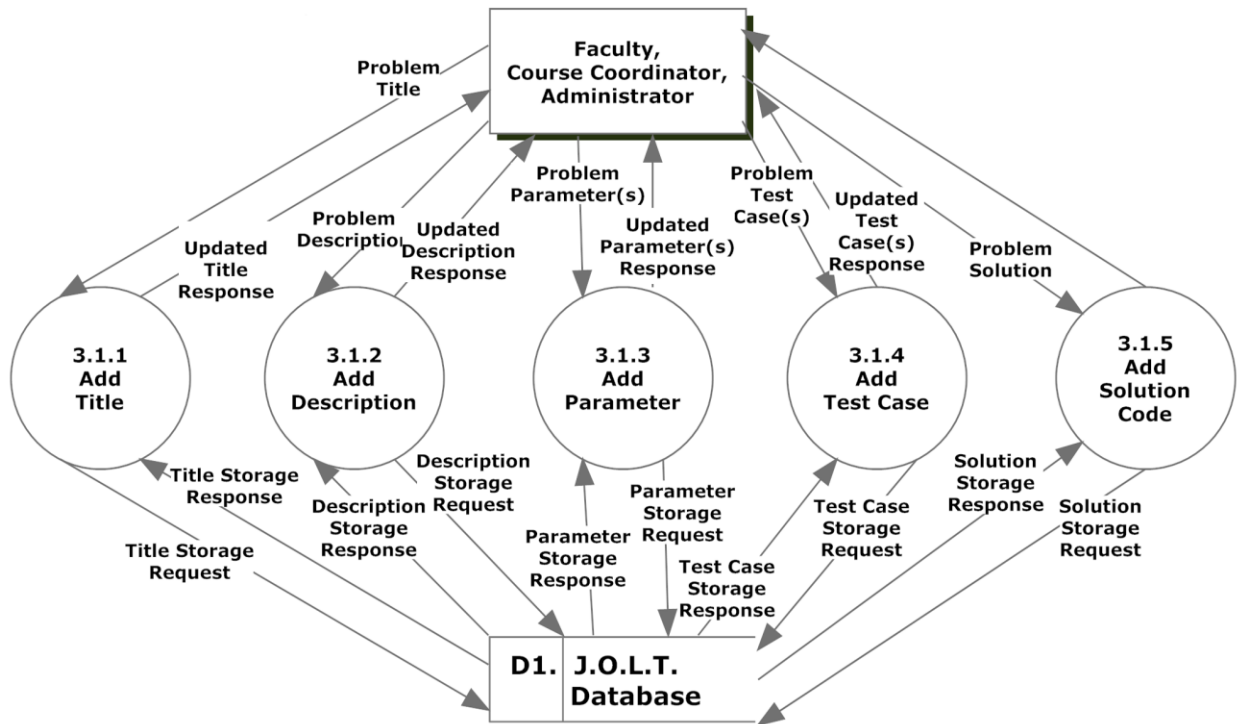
Faculty, Course Coordinator, Administrator

Problem Title

Updated Title Response

Problem Descriptio

Updated Description Response

Problem Parameter(s)

Updated Parameter(s) Response

Problem Test Case(s)

Updated Test Case(s) Response

Problem Solution

3.1.1 Add Title

3.1.2 Add Description

3.1.3 Add Parameter

3.1.4 Add Test Case

3.1.5 Add Solution Code

Title Storage Response

Title Storage Request

Description Storage Response

Description Storage Request

Parameter Storage Response

Parameter Storage Request

Test Case Storage Response

Test Case Storage Request

Solution Storage Response

Solution Storage Request

D1. J.O.L.T. Database